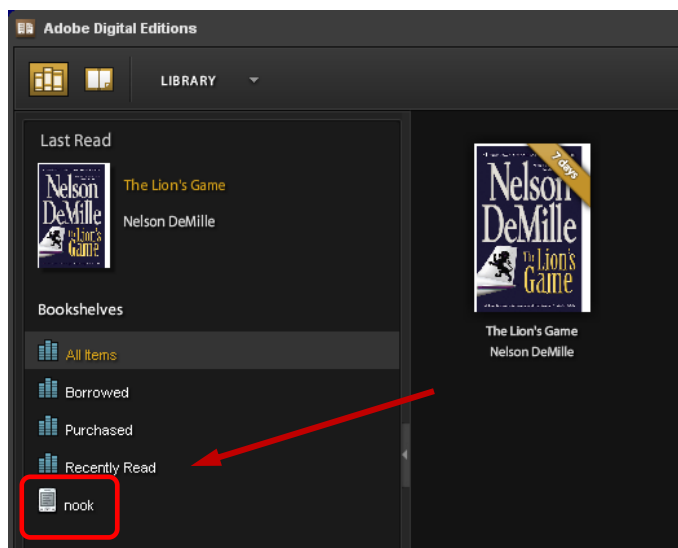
Adobe Digital Editions

LIBRARY

Last Read

Nelson DeMille The Lion's Game

The Lion's Game

Nelson DeMille

Bookshelves

All Items

Borrowed

Purchased

Recently Read

nook

7 days

Nelson DeMille The Lion's Game

The Lion's Game

Nelson DeMille